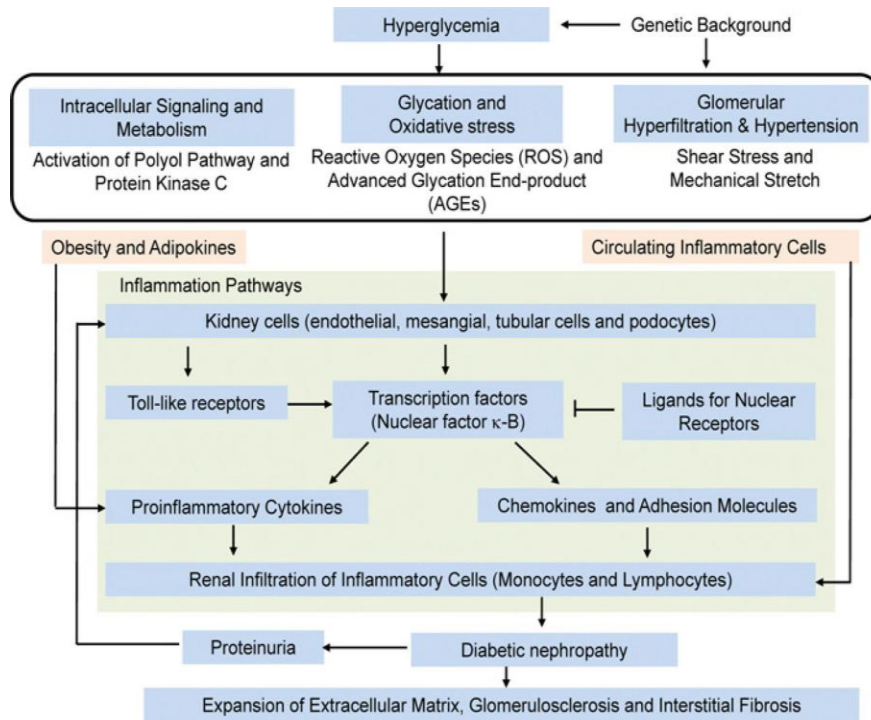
Hyperglycemia

Genetic Background

Intracellular Signaling and Metabolism

Activation of Polyol Pathway and Protein Kinase C

Glycation and Oxidative stress

Reactive Oxygen Species (ROS) and Advanced Glycation End-product (AGEs)

Glomerular Hyperfiltration & Hypertension

Shear Stress and Mechanical Stretch

Obesity and Adipokines

Circulating Inflammatory Cells

Inflammation Pathways

Kidney cells (endothelial, mesangial, tubular cells and podocytes)

Toll-like receptors

Transcription factors (Nuclear factor κ-B)

Ligands for Nuclear Receptors

Proinflammatory Cytokines

Chemokines and Adhesion Molecules

Renal Infiltration of Inflammatory Cells (Monocytes and Lymphocytes)

Proteinuria

Diabetic nephropathy

Expansion of Extracellular Matrix, Glomerulosclerosis and Interstitial Fibrosis